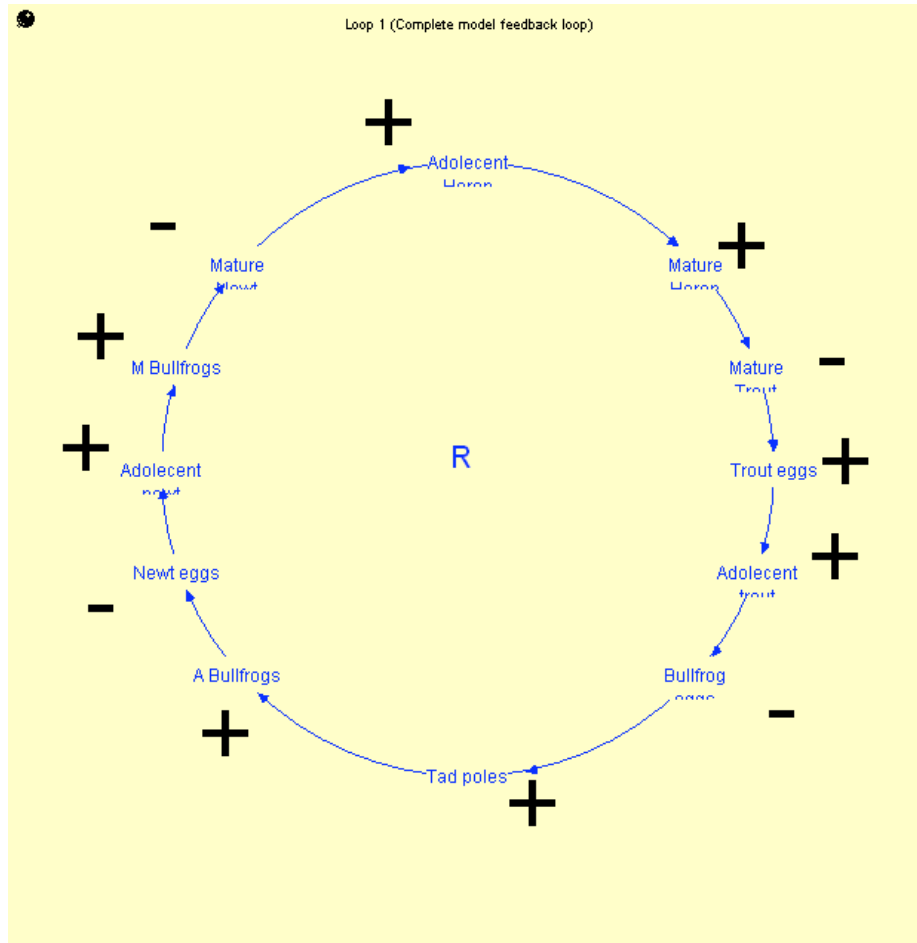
Loop 1 (Complete model feedback loop)

+

Adolecent Heron

+

Mature Heron

-

Mature Trout

+

Trout eggs

+

Adolecent trout

-

Bullfrog eggs

+

Tad poles

+

A Bullfrogs

-

Newt eggs

+

Adolecent newt

+

M Bullfrogs

-

Mature Newt

R